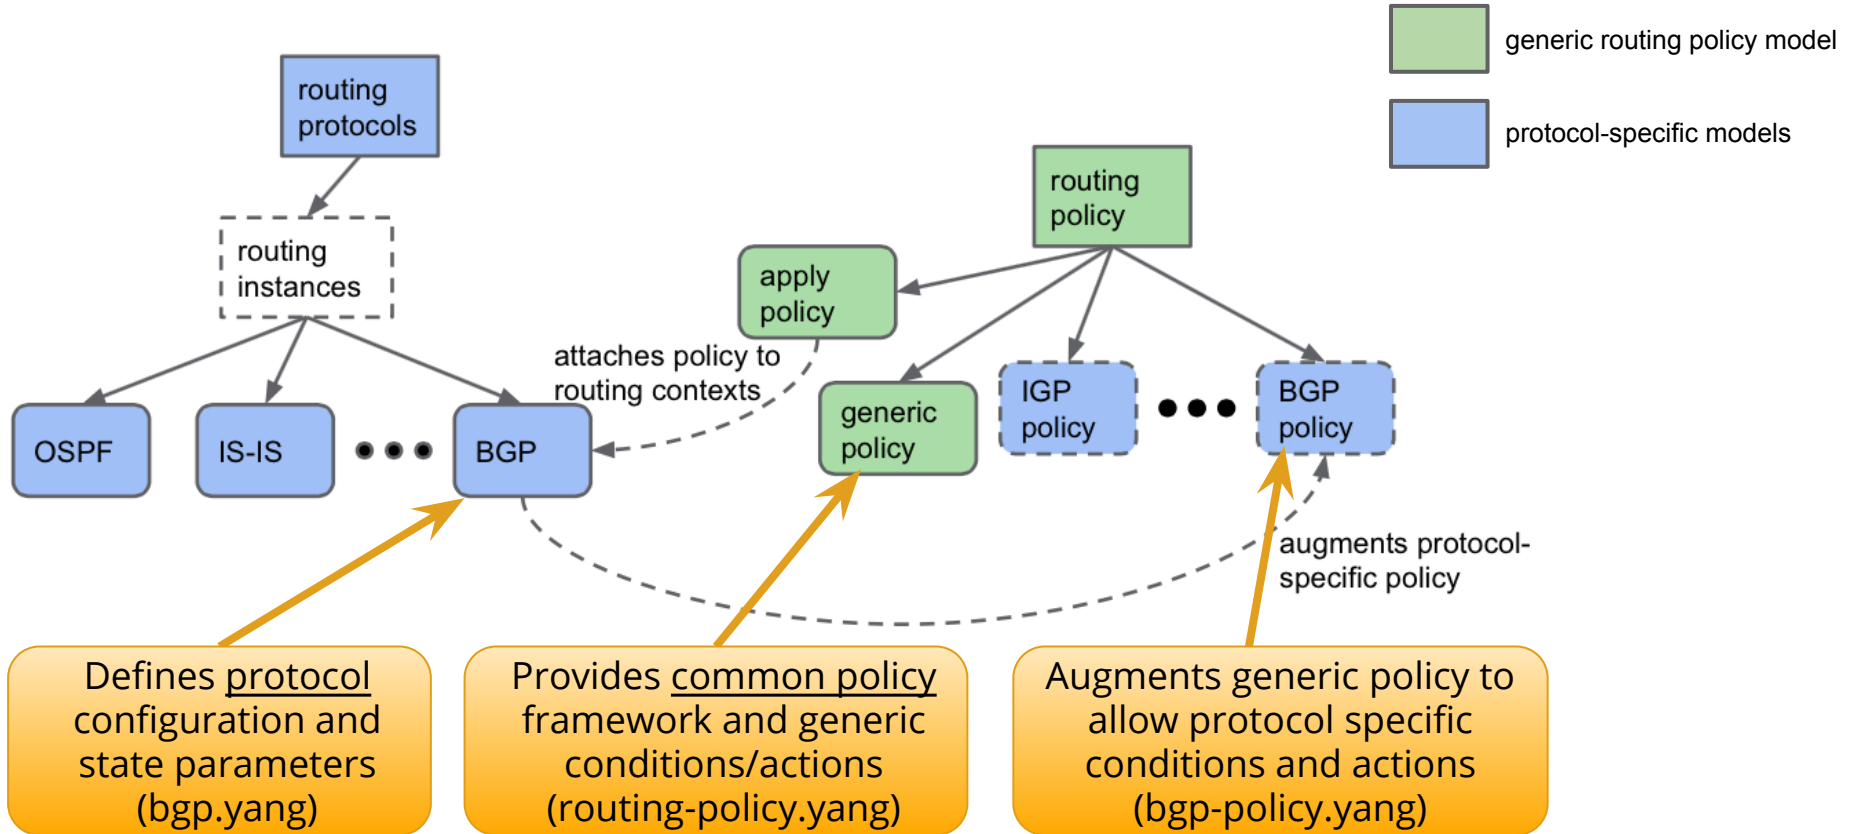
generic routing policy model

protocol-specific models

routing protocols

routing instances

OSPF

IS-IS

BGP

routing policy

apply policy

attaches policy to routing contexts

generic policy

IGP policy

BGP policy

augments protocol-specific policy

Defines protocol configuration and state parameters (bgp.yang)

Provides common policy framework and generic conditions/actions (routing-policy.yang)

Augments generic policy to allow protocol specific conditions and actions (bgp-policy.yang)